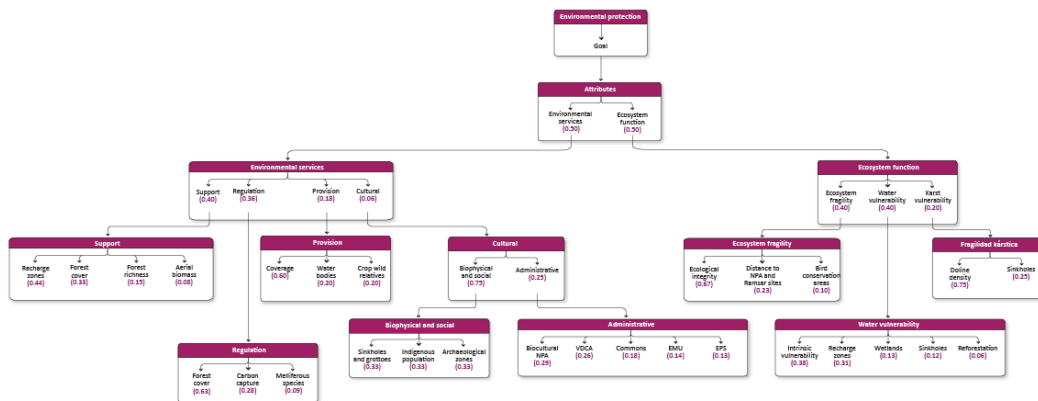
Environmental protection

Goal

Attributes

Environmental services (0.50)
Ecosystem function (0.50)

Environmental services

Support (0.40)
Regulation (0.36)
Provision (0.18)
Cultural (0.06)

Ecosystem function

Ecosystem fragility (0.40)
Water vulnerability (0.40)
Karst vulnerability (0.20)

Support

Recharge zones (0.44)
Forest cover (0.33)
Forest richness (0.15)
Aerial biomass (0.08)

Provision

Coverage (0.60)
Water bodies (0.20)
Crop wild relatives (0.20)

Cultural

Biophysical and social (0.75)
Administrative (0.25)

Ecosystem fragility

Ecological integrity (0.67)
Distance to NPA and Ramsar sites (0.23)
Bird conservation areas (0.10)

Fragilidad kárstica

Doline density (0.75)
Sinkholes (0.25)

Biophysical and social

Sinkholes and grottoes (0.33)
Indigenous population (0.33)
Archaeological zones (0.33)

Administrative

Biocultural NPA (0.29)
VDCA (0.26)
Commons (0.18)
EMU (0.14)
EPS (0.13)

Water vulnerability

Intrinsic vulnerability (0.38)
Recharge zones (0.31)
Wetlands (0.13)
Sinkholes (0.12)
Reforestation (0.06)

Regulation

Forest cover (0.63)
Carbon capture (0.28)
Melliferous species (0.09)